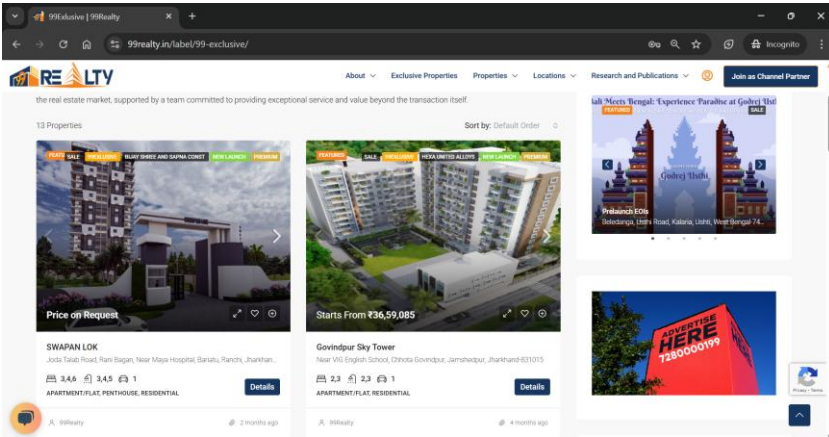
99Exlusive | 99Realty

99realty.in/label/99-exclusive/

Incognito

99 REALTY

About Exclusive Properties Properties Locations Research and Publications Join as Channel Partner

the real estate market, supported by a team committed to providing exceptional service and value beyond the transaction itself.

13 Properties

Sort by: Default Order

FEATURED SALE 99EXLUSIVE BIJAY SHREE AND SAPNA CONST NEW LAUNCH PREMIUM

Price on Request

SWAPAN LOK

Joda Talab Road, Rani Bagan, Near Maya Hospital, Bariatu, Ranchi, Jharkhan...

3,4,6 3,4,5 1

Details

APARTMENT/FLAT, PENTHOUSE, RESIDENTIAL

99Realty 2 months ago

FEATURED SALE 99EXLUSIVE HEXA UNITED ALLOYS NEW LAUNCH PREMIUM

Starts From ₹36,59,085

Govindpur Sky Tower

Near VIG English School, Chhota Govindpur, Jamshedpur, Jharkhand-831015

2,3 2,3 1

Details

APARTMENT/FLAT, RESIDENTIAL

99Realty 4 months ago

Bali Meets Bengal: Experience Paradise at Godrej Ushi

FEATURED SALE

Godrej Ushi

Prelaunch EOIs

Beledanga, Ushi Road, Kalaria, Ushti, West Bengal 74...

ADVERTISE HERE 7280000199

Privacy - Terms